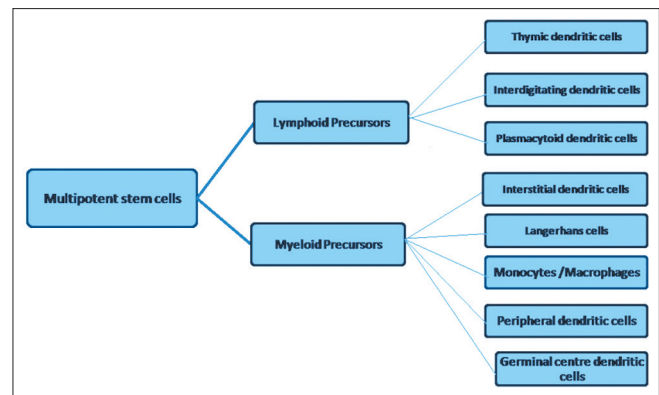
Multipotent stem cells

Lymphoid Precursors

Thymic dendritic cells

Interdigitating dendritic cells

Plasmacytoid dendritic cells

Myeloid Precursors

Interstitial dendritic cells

Langerhans cells

Monocytes /Macrophages

Peripheral dendritic cells

Germinal centre dendritic cells